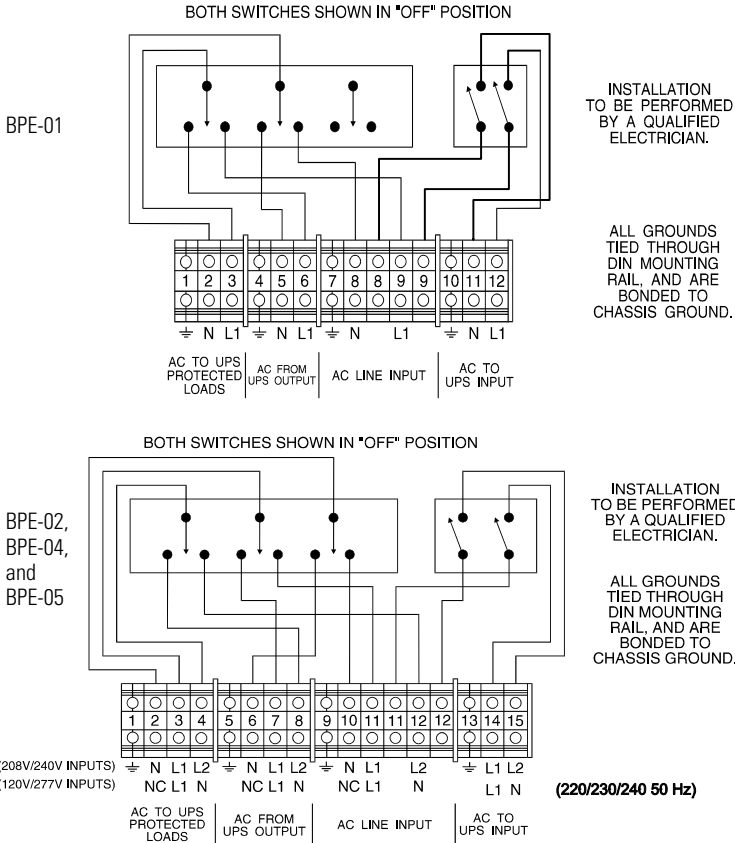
BOTH SWITCHES SHOWN IN "OFF" POSITION

BPE-01

INSTALLATION TO BE PERFORMED BY A QUALIFIED ELECTRICIAN.

ALL GROUNDS TIED THROUGH DIN MOUNTING RAIL, AND ARE BONDED TO CHASSIS GROUND.

1 2 3 4 5 6 7 8 8 9 9 10 11 12

⏚ N L1 ⏚ N L1 ⏚ N L1 ⏚ N L1

AC TO UPS PROTECTED LOADS

AC FROM UPS OUTPUT

AC LINE INPUT

AC TO UPS INPUT

BOTH SWITCHES SHOWN IN "OFF" POSITION

BPE-02, BPE-04, and BPE-05

INSTALLATION TO BE PERFORMED BY A QUALIFIED ELECTRICIAN.

ALL GROUNDS TIED THROUGH DIN MOUNTING RAIL, AND ARE BONDED TO CHASSIS GROUND.

1 2 3 4 5 6 7 8 9 10 11 11 12 12 13 14 15

(208V/240V INPUTS) ⏚ N L1 L2 ⏚ N L1 L2 ⏚ N L1 L2 ⏚ L1 L2

(120V/277V INPUTS) NC L1 N NC L1 N NC L1 N L1 N

(220/230/240 50 Hz)

AC TO UPS PROTECTED LOADS

AC FROM UPS OUTPUT

AC LINE INPUT

AC TO UPS INPUT